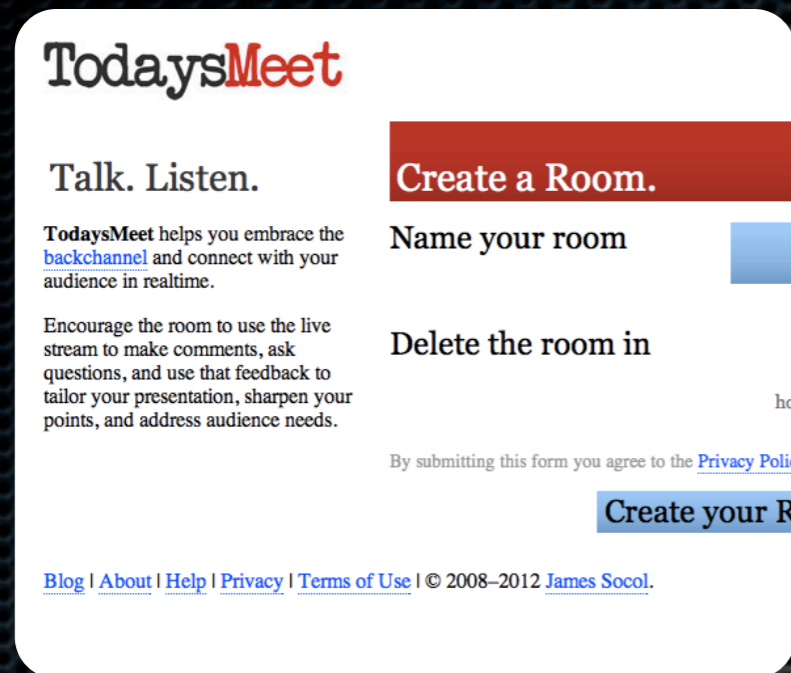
TodaysMeet

Talk. Listen.

**TodaysMeet** helps you embrace the backchannel and connect with your audience in realtime.

Encourage the room to use the live stream to make comments, ask questions, and use that feedback to tailor your presentation, sharpen your points, and address audience needs.

Create a Room.

Name your room

Delete the room in

ho

By submitting this form you agree to the Privacy Poli

Create your R

Blog | About | Help | Privacy | Terms of Use | © 2008–2012 James Socol.